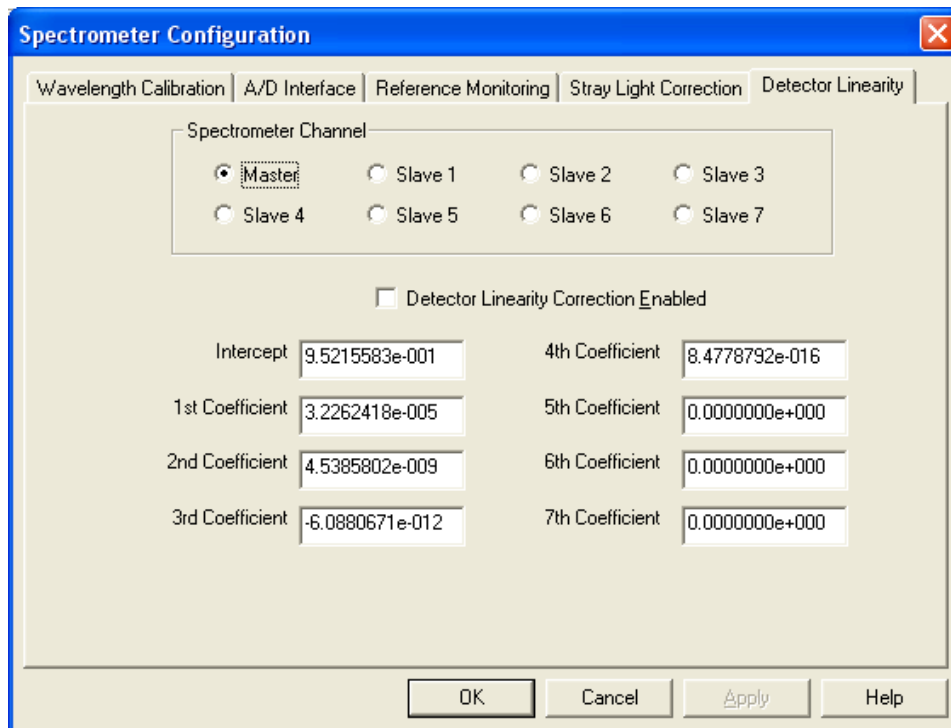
Spectrometer Configuration

Wavelength Calibration | A/D Interface | Reference Monitoring | Stray Light Correction | Detector Linearity

Spectrometer Channel

Master
Slave 1
Slave 2
Slave 3
Slave 4
Slave 5
Slave 6
Slave 7

Detector Linearity Correction Enabled

| | | | |
|---|---|---|---|
| Intercept | 9.5215583e-001 | 4th Coefficient | 8.4778792e-016 |
| 1st Coefficient | 3.2262418e-005 | 5th Coefficient | 0.0000000e+000 |
| 2nd Coefficient | 4.5385802e-009 | 6th Coefficient | 0.0000000e+000 |
| 3rd Coefficient | -6.0880671e-012 | 7th Coefficient | 0.0000000e+000 |

OK
Cancel
Apply
Help